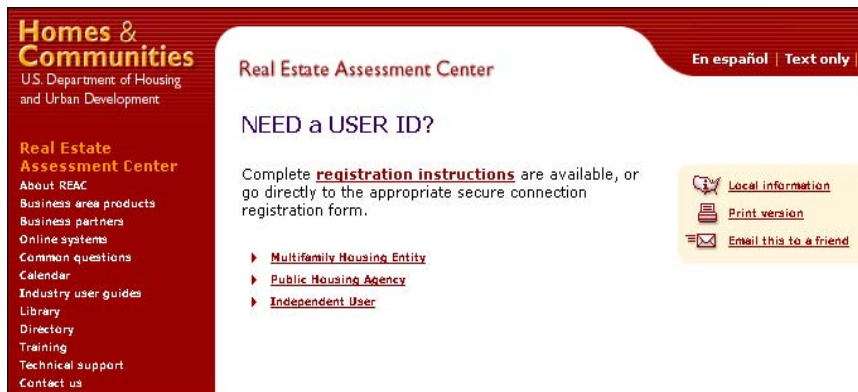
Homes & Communities
U.S. Department of Housing and Urban Development

Real Estate Assessment Center
About REAC
Business area products
Business partners
Online systems
Common questions
Calendar
Industry user guides
Library
Directory
Training
Technical support
Contact us

Real Estate Assessment Center

En español | Text only |

NEED a USER ID?

Complete registration instructions are available, or go directly to the appropriate secure connection registration form.

Multifamily Housing Entity
Public Housing Agency
Independent User

Local information
Print version
Email this to a friend